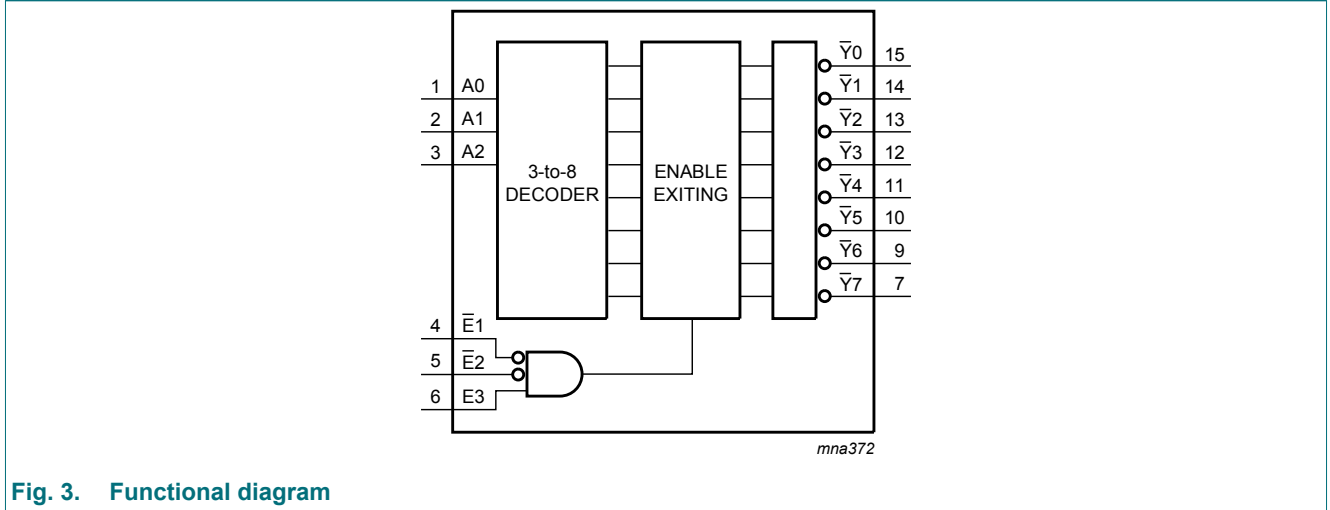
1 A0
2 A1
3 A2

3-to-8 DECODER

ENABLE EXITING

$\overline{Y}0$ 15
$\overline{Y}1$ 14
$\overline{Y}2$ 13
$\overline{Y}3$ 12
$\overline{Y}4$ 11
$\overline{Y}5$ 10
$\overline{Y}6$ 9
$\overline{Y}7$ 7

4 $\overline{E}1$
5 $\overline{E}2$
6 E3

mna372

Fig. 3. Functional diagram